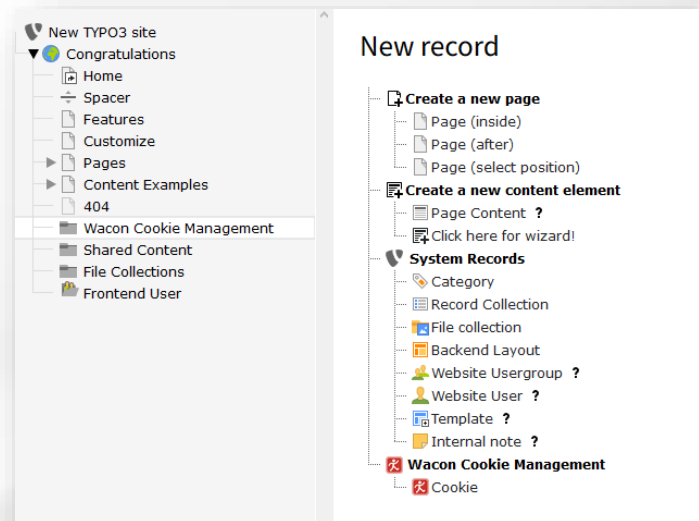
New TYPO3 site
Congratulations
Home
Spacer
Features
Customize
Pages
Content Examples
404
Wacon Cookie Management
Shared Content
File Collections
Frontend User

New record

Create a new page
Page (inside)
Page (after)
Page (select position)
Create a new content element
Page Content ?
Click here for wizard!
System Records
Category
Record Collection
File collection
Backend Layout
Website Usergroup ?
Website User ?
Template ?
Internal note ?
Wacon Cookie Management
Cookie